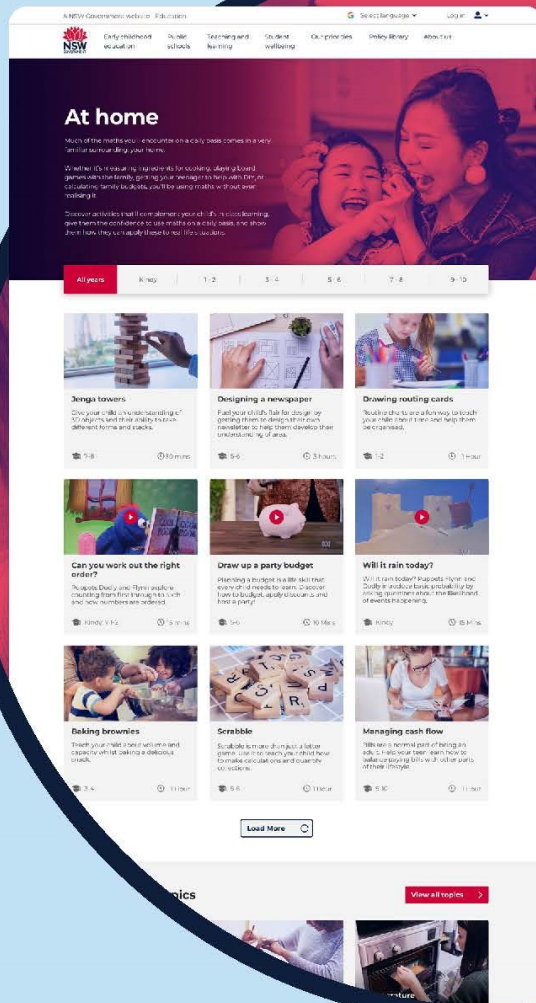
A NSW Government website · Education

Select language Log in

NSW GOVERNMENT

Early childhood education | Public schools | Teaching and learning | Student wellbeing | Our priorities | Policy library | About us

At home

Much of the maths you encounter on a daily basis comes in a very familiar surrounding: your home.

Whether it's measuring ingredients for cooking, playing board games with the family, getting your teenager to help with DIY, or calculating family budgets, you'll be using maths without even realising it.

Discover activities that'll complement your child's in-class learning, give them the confidence to use maths on a daily basis, and show them how they can apply these to real life situations.

All years | Kindy | 1-2 | 3-4 | 5-6 | 7-8 | 9-10

Jenga towers
Give your child an understanding of 3D objects and their ability to make different forms and stacks.
7-8 | 30 mins

Designing a newspaper
Fuel your child's flair for design by getting them to design their own newsletter to help them develop their understanding of area.
5-6 | 3 hours

Drawing routing cards
Routine charts are a fun way to teach your child about time and help them be organised.
1-2 | 1 hour

Can you work out the right order?
Puppets Dodly and Flynn explore counting from first through to sixth and how numbers are ordered.
Kindy, Yr 1 | 15 mins

Draw up a party budget
Planning a budget is a life skill that every child needs to learn. Discover how to budget, apply discounts and host a party!
5-6 | 10 Mins

Will it rain today?
Will it rain today? Puppets Flynn and Dodly introduce chance and probability by asking questions about the likelihood of events happening.
Kindy | 15 Mins

Baking brownies
Teach your child about volume and capacity whilst baking a delicious snack.
3-4 | 1 hour

Scrabble
Scrabble is more than just a letter game. Use it to teach your child how to make calculations and quantify collections.
5-6 | 1 hour

Managing cash flow
Bills are a normal part of being an adult. Help your teen learn how to balance paying bills with other parts of their lifestyle.
9-10 | 1 hour

Load More

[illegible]pics

View all topics

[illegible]ture